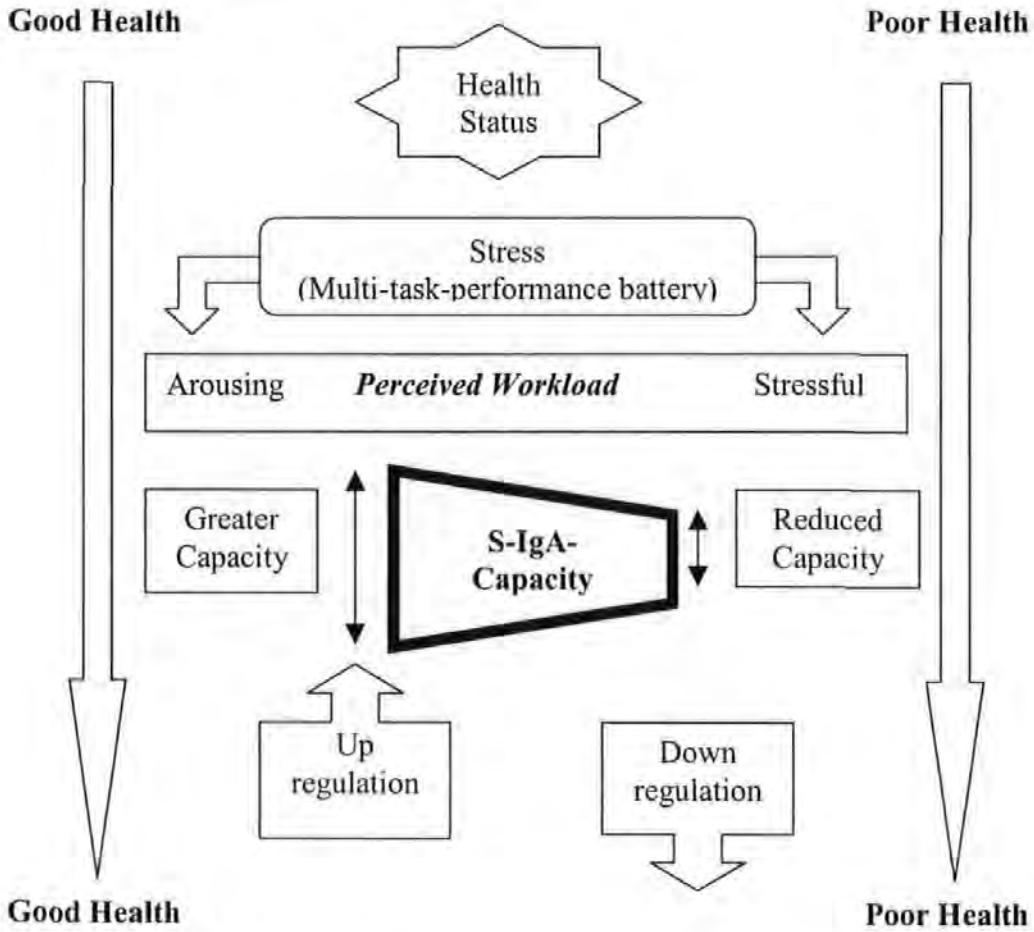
Good Health

Poor Health

Health Status

Stress (Multi-task-performance battery)

Arousing

*Perceived Workload*

Stressful

Greater Capacity

**S-IgA-Capacity**

Reduced Capacity

Up regulation

Down regulation

Good Health

Poor Health